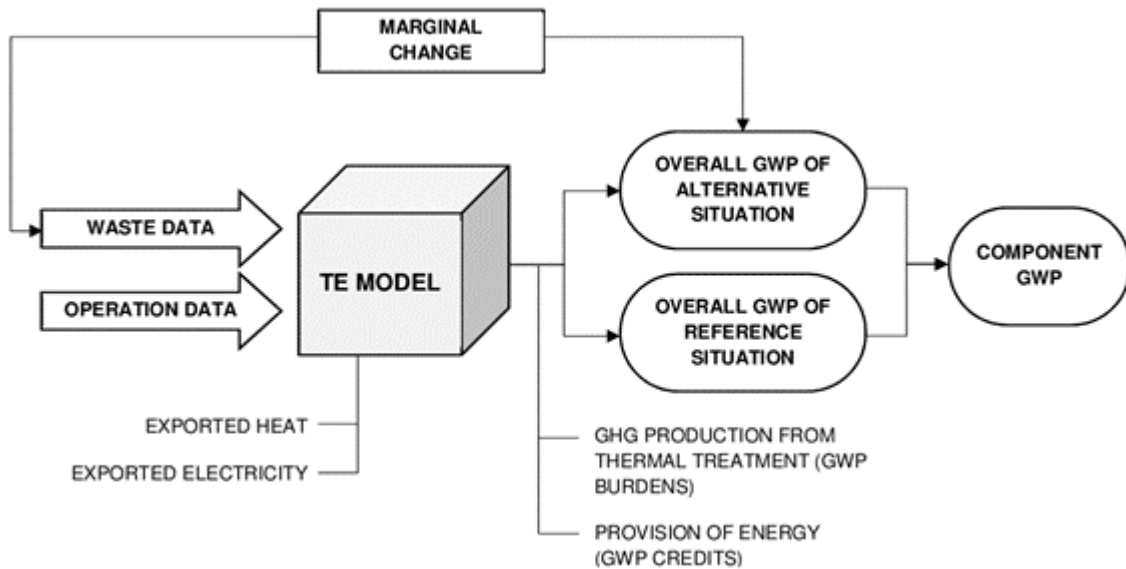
MARGINAL CHANGE

WASTE DATA

OPERATION DATA

TE MODEL

OVERALL GWP OF ALTERNATIVE SITUATION

OVERALL GWP OF REFERENCE SITUATION

COMPONENT GWP

EXPORTED HEAT

EXPORTED ELECTRICITY

GHG PRODUCTION FROM THERMAL TREATMENT (GWP BURDENS)

PROVISION OF ENERGY (GWP CREDITS)